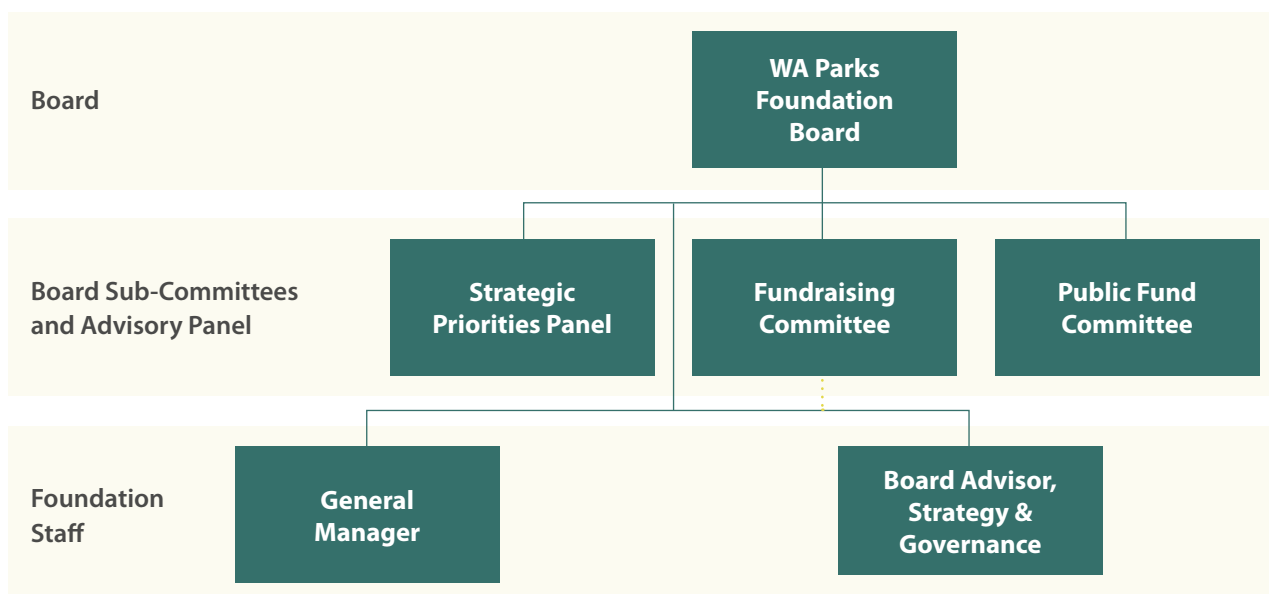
Board

WA Parks Foundation Board

Board Sub-Committees and Advisory Panel

Strategic Priorities Panel

Fundraising Committee

Public Fund Committee

Foundation Staff

General Manager

Board Advisor, Strategy & Governance